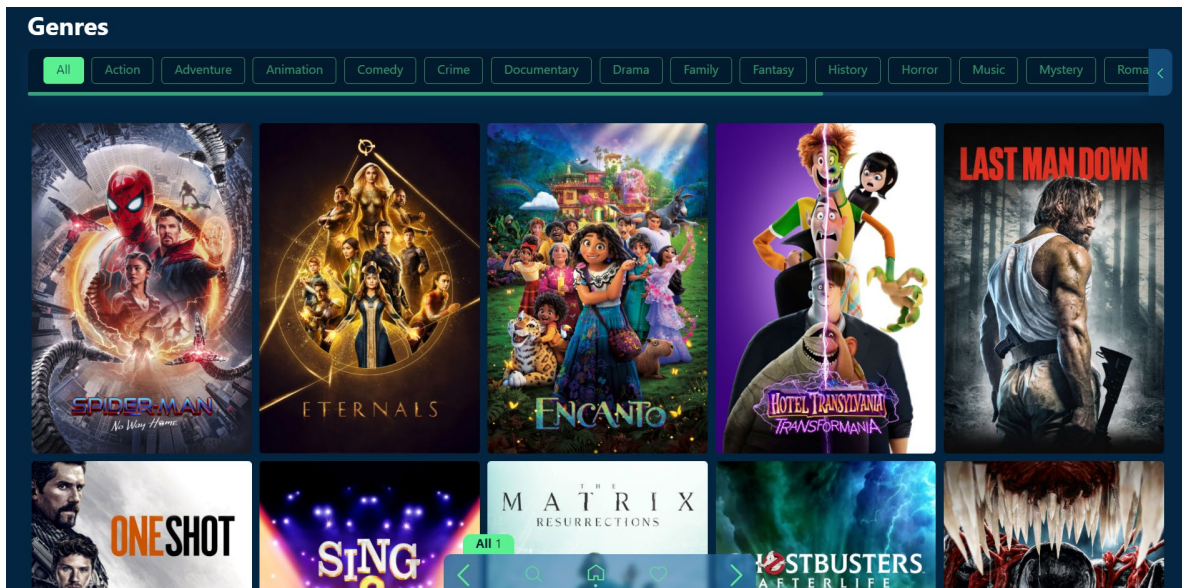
Genres

All
Action
Adventure
Animation
Comedy
Crime
Documentary
Drama
Family
Fantasy
History
Horror
Music
Mystery
Roma

SPIDER-MAN
No Way Home

ETERNALS

ENCANTO

HOTEL TRANSYLVANIA
TRANSFORMANIA

LAST MAN DOWN

ONE SHOT

SING 2

THE MATRIX
RESURRECTIONS

GHOSTBUSTERS
AFTERLIFE

All 1